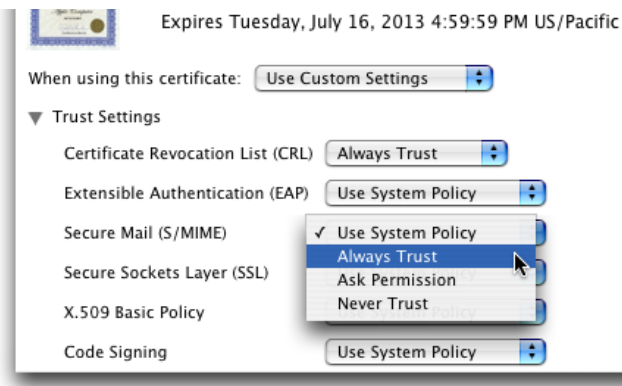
Expires Tuesday, July 16, 2013 4:59:59 PM US/Pacific

When using this certificate: Use Custom Settings

Trust Settings

Certificate Revocation List (CRL) Always Trust

Extensible Authentication (EAP) Use System Policy

Secure Mail (S/MIME) ✓ Use System Policy

Always Trust

Secure Sockets Layer (SSL) Ask Permission

Never Trust

X.509 Basic Policy

Code Signing Use System Policy